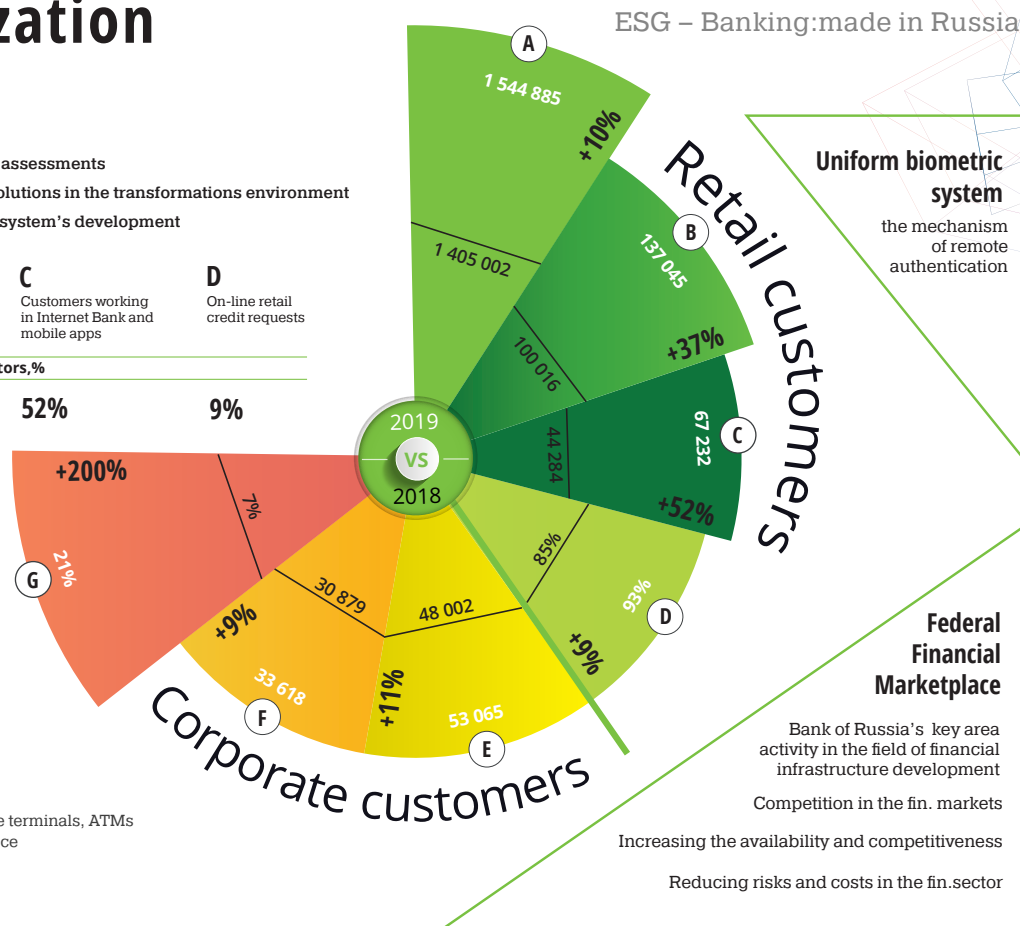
zation

ESG – Banking:made in Russia

assessments
olutions in the transformations environment
system's development

C
Customers working in Internet Bank and mobile apps

D
On-line retail credit requests

tors,%

52%

9%

A
1 544 885
+10%
1 405 002

B
137 045
100 016
+37%

C
67 232
44 284
+52%

D
93%
85%
+9%

E
53 065
48 002
+11%

F
33 618
30 879
+9%

G
21%
7%
+200%

2019
VS
2018

Retail customers

Corporate customers

Uniform biometric system

the mechanism of remote authentication

Federal Financial Marketplace

Bank of Russia's key area activity in the field of financial infrastructure development

Competition in the fin. markets

Increasing the availability and competitiveness

Reducing risks and costs in the fin.sector

e terminals, ATMs
ce